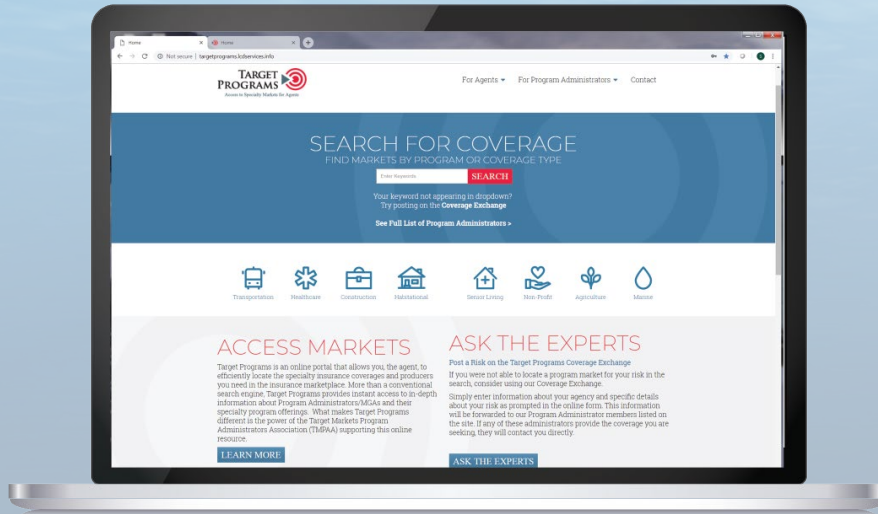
Home
Home
Not secure | targetprograms.lcdservices.info

TARGET PROGRAMS
Access to Specialty Markets for Agents

For Agents ▾ For Program Administrators ▾ Contact

SEARCH FOR COVERAGE
FIND MARKETS BY PROGRAM OR COVERAGE TYPE
Enter Keywords
SEARCH
Your keyword not appearing in dropdown?
Try posting on the Coverage Exchange
See Full List of Program Administrators >

Transportation
Healthcare
Construction
Habitational
Senior Living
Non-Profit
Agriculture
Marine

ACCESS MARKETS
Target Programs is an online portal that allows you, the agent, to efficiently locate the specialty insurance coverages and producers you need in the insurance marketplace. More than a conventional search engine, Target Programs provides instant access to in-depth information about Program Administrators/MGAs and their specialty program offerings. What makes Target Programs different is the power of the Target Markets Program Administrators Association (TMPAA) supporting this online resource.
LEARN MORE

ASK THE EXPERTS
Post a Risk on the Target Programs Coverage Exchange
If you were not able to locate a program market for your risk in the search, consider using our Coverage Exchange.
Simply enter information about your agency and specific details about your risk as prompted in the online form. This information will be forwarded to our Program Administrator members listed on the site. If any of these administrators provide the coverage you are seeking, they will contact you directly.
ASK THE EXPERTS